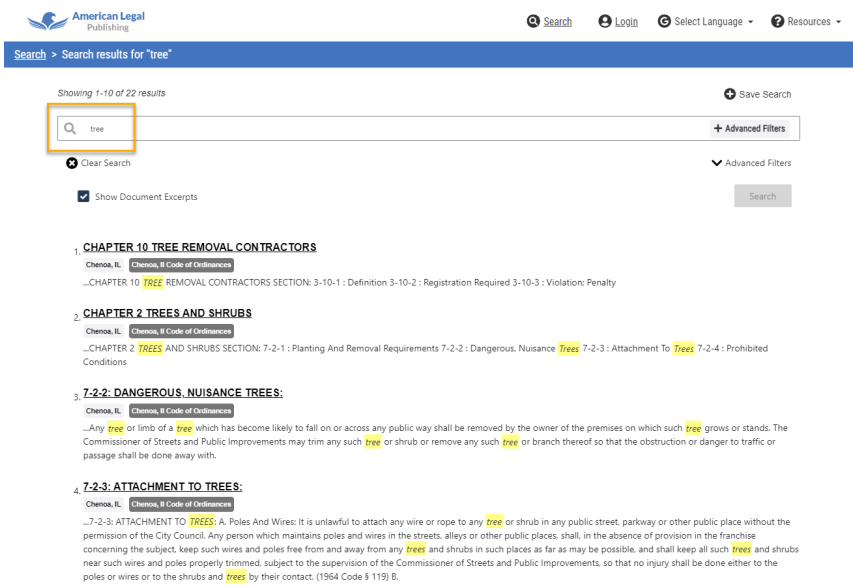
American Legal Publishing

Search Login Select Language Resources

Search > Search results for "tree"

Showing 1-10 of 22 results

Save Search

tree

+ Advanced Filters

Clear Search

Advanced Filters

Show Document Excerpts

Search

1. CHAPTER 10 TREE REMOVAL CONTRACTORS

Chenoa, IL Chenoa, Il Code of Ordinances

...CHAPTER 10 TREE REMOVAL CONTRACTORS SECTION: 3-10-1 : Definition 3-10-2 : Registration Required 3-10-3 : Violation; Penalty

2. CHAPTER 2 TREES AND SHRUBS

Chenoa, IL Chenoa, Il Code of Ordinances

...CHAPTER 2 TREES AND SHRUBS SECTION: 7-2-1 : Planting And Removal Requirements 7-2-2 : Dangerous, Nuisance Trees 7-2-3 : Attachment To Trees 7-2-4 : Prohibited Conditions

3. 7-2-2: DANGEROUS, NUISANCE TREES:

Chenoa, IL Chenoa, Il Code of Ordinances

...Any tree or limb of a tree which has become likely to fall on or across any public way shall be removed by the owner of the premises on which such tree grows or stands. The Commissioner of Streets and Public Improvements may trim any such tree or shrub or remove any such tree or branch thereof so that the obstruction or danger to traffic or passage shall be done away with.

4. 7-2-3: ATTACHMENT TO TREES:

Chenoa, IL Chenoa, Il Code of Ordinances

...7-2-3: ATTACHMENT TO TREES: A. Poles And Wires: It is unlawful to attach any wire or rope to any tree or shrub in any public street, parkway or other public place without the permission of the City Council. Any person which maintains poles and wires in the streets, alleys or other public places, shall, in the absence of provision in the franchise concerning the subject, keep such wires and poles free from and away from any trees and shrubs in such places as far as may be possible, and shall keep all such trees and shrubs near such wires and poles properly trimmed, subject to the supervision of the Commissioner of Streets and Public Improvements, so that no injury shall be done either to the poles or wires or to the shrubs and trees by their contact. (1964 Code § 119) B.